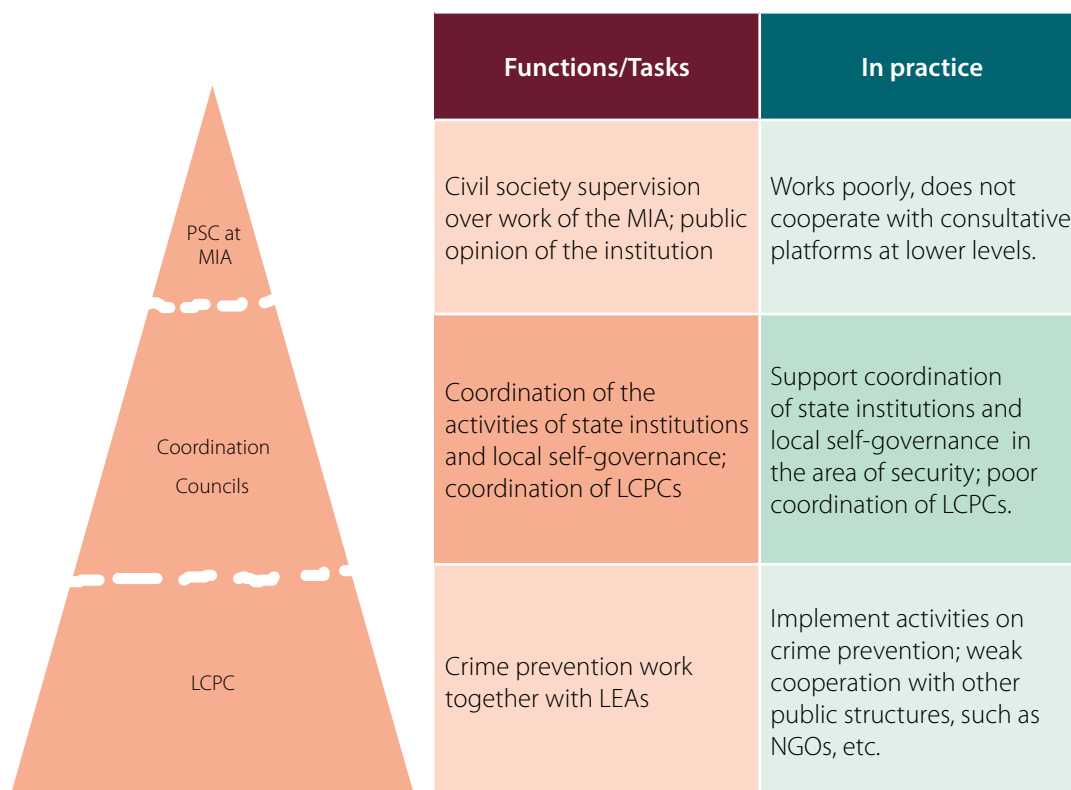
PSC at MIA

Coordination Councils

LCPC

| Functions/Tasks | In practice |
|---|---|
| Civil society supervision over work of the MIA; public opinion of the institution | Works poorly, does not cooperate with consultative platforms at lower levels. |
| Coordination of the activities of state institutions and local self-governance; coordination of LCPCs | Support coordination of state institutions and local self-governance in the area of security; poor coordination of LCPCs. |
| Crime prevention work together with LEAs | Implement activities on crime prevention; weak cooperation with other public structures, such as NGOs, etc. |